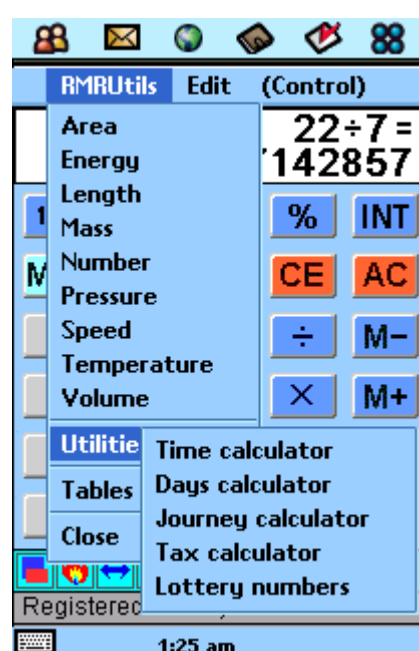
RMRUtils Edit (Control)

Area
Energy
Length
Mass
Number
Pressure
Speed
Temperature
Volume

Utilitie
Tables
Close

Time calculator
Days calculator
Journey calculator
Tax calculator
Lottery numbers

22÷7=
'142857

1
M
%
INT
CE
AC
÷
M−
×
M+

Registerec

1:25 am